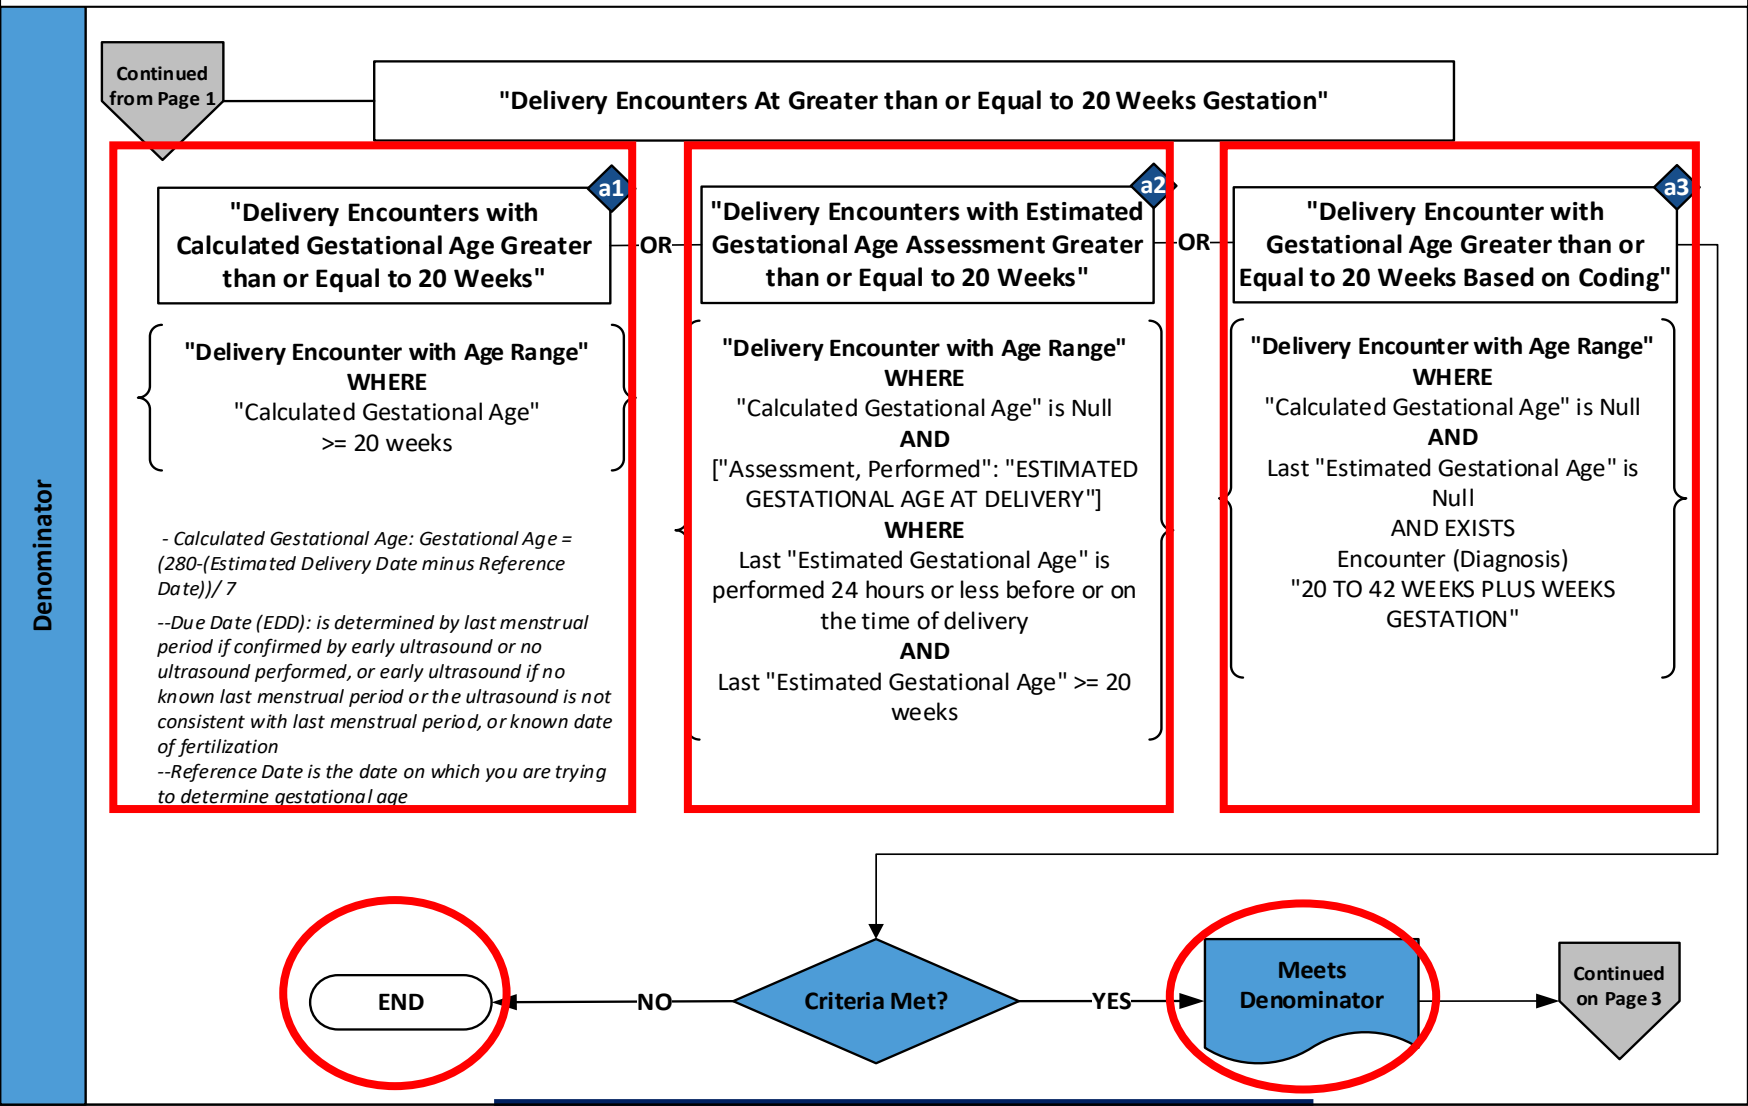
Denominator

Continued from Page 1

"Delivery Encounters At Greater than or Equal to 20 Weeks Gestation"

a1

"Delivery Encounters with Calculated Gestational Age Greater than or Equal to 20 Weeks"

OR

a2

"Delivery Encounters with Estimated Gestational Age Assessment Greater than or Equal to 20 Weeks"

OR

a3

"Delivery Encounter with Gestational Age Greater than or Equal to 20 Weeks Based on Coding"

"Delivery Encounter with Age Range"
WHERE
"Calculated Gestational Age"
>= 20 weeks

- Calculated Gestational Age: Gestational Age = (280-(Estimated Delivery Date minus Reference Date))/ 7

--Due Date (EDD): is determined by last menstrual period if confirmed by early ultrasound or no ultrasound performed, or early ultrasound if no known last menstrual period or the ultrasound is not consistent with last menstrual period, or known date of fertilization

--Reference Date is the date on which you are trying to determine gestational age

"Delivery Encounter with Age Range"
WHERE
"Calculated Gestational Age" is Null
AND
["Assessment, Performed": "ESTIMATED GESTATIONAL AGE AT DELIVERY"]
WHERE
Last "Estimated Gestational Age" is performed 24 hours or less before or on the time of delivery
AND
Last "Estimated Gestational Age" >= 20 weeks

"Delivery Encounter with Age Range"
WHERE
"Calculated Gestational Age" is Null
AND
Last "Estimated Gestational Age" is Null
AND EXISTS
Encounter (Diagnosis)
"20 TO 42 WEEKS PLUS WEEKS GESTATION"

END

NO

Criteria Met?

YES

Meets Denominator

Continued on Page 3